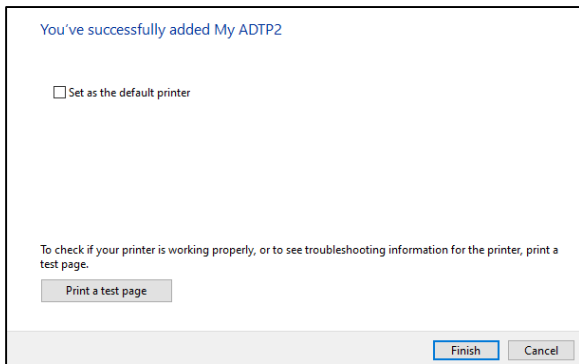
You've successfully added My ADTP2

Set as the default printer

To check if your printer is working properly, or to see troubleshooting information for the printer, print a test page.

Print a test page

Finish

Cancel